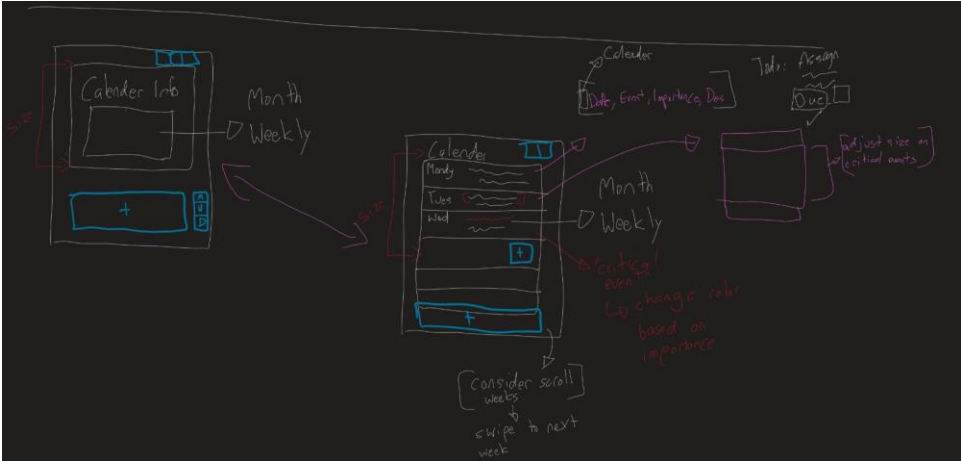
Calender Info

+

A
U
D

size

Month
Weekly

Calender

Date, Event, Importance, Desc

Todo: Assign

Due

Calender

Monday

Tues

Wed

+

+

size

Month
Weekly

adjust size on critical events

"critical" even
Ļ change color based on importance

Consider scroll weeks

swipe to next week